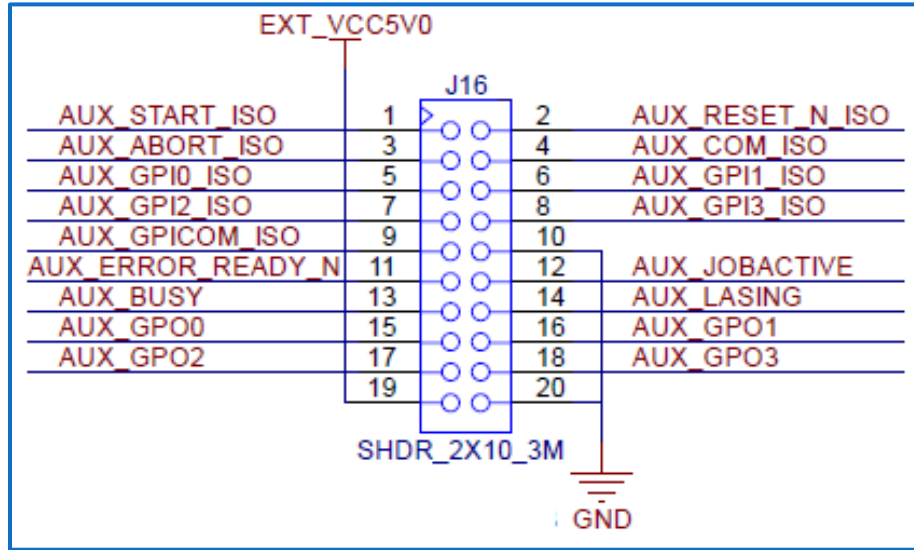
EXT_VCC5V0

J16

| | | | |
|---|---|---|---|
| AUX_START_ISO | 1 | 2 | AUX_RESET_N_ISO |
| AUX_ABORT_ISO | 3 | 4 | AUX_COM_ISO |
| AUX_GPI0_ISO | 5 | 6 | AUX_GPI1_ISO |
| AUX_GPI2_ISO | 7 | 8 | AUX_GPI3_ISO |
| AUX_GPICOM_ISO | 9 | 10 | |
| AUX_ERROR_READY_N | 11 | 12 | AUX_JOBACTIVE |
| AUX_BUSY | 13 | 14 | AUX_LASING |
| AUX_GPO0 | 15 | 16 | AUX_GPO1 |
| AUX_GPO2 | 17 | 18 | AUX_GPO3 |
| | 19 | 20 | |

SHDR_2X10_3M

GND